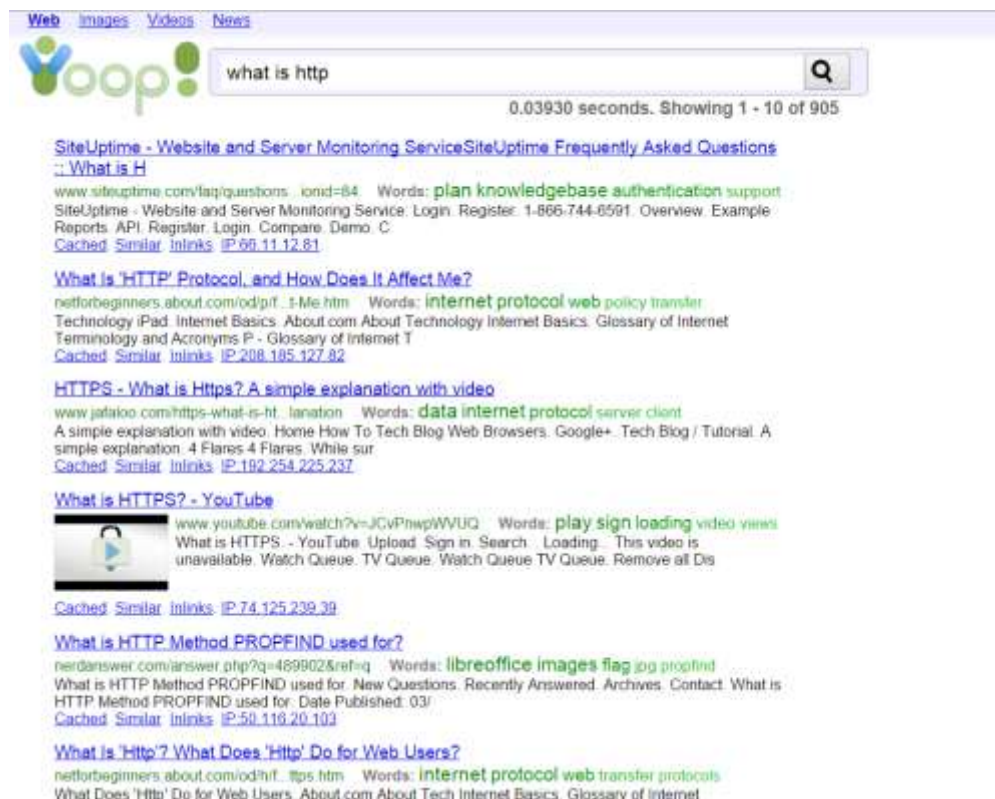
Web Images Videos News

Yoop!

what is http

0.03930 seconds. Showing 1 - 10 of 905

SiteUptime - Website and Server Monitoring ServiceSiteUptime Frequently Asked Questions :: What is H
www.siteuptime.com/faq/questions...ionid=84 Words: plan knowledgebase authentication support
SiteUptime - Website and Server Monitoring Service. Login. Register. 1-866-744-6591. Overview. Example Reports. API. Register. Login. Compare. Demo. C
Cached Similar Inlinks IP 66.11.12.81

What Is 'HTTP' Protocol, and How Does It Affect Me?
netforbeginners.about.com/od/p/f...t-Me.htm Words: internet protocol web policy transfer
Technology iPad. Internet Basics. About.com About Technology Internet Basics. Glossary of Internet Terminology and Acronyms P - Glossary of Internet T
Cached Similar Inlinks IP 208.185.127.82

HTTPS - What is Https? A simple explanation with video
www.jafaloo.com/https-what-is-ht...lanation Words: data internet protocol server client
A simple explanation with video. Home How To Tech Blog Web Browsers. Google+. Tech Blog / Tutorial. A simple explanation. 4 Flares 4 Flares. While sur
Cached Similar Inlinks IP 192.254.225.237

What is HTTPS? - YouTube
www.youtube.com/watch?v=JCvPnwpWVUQ Words: play sign loading video views
What is HTTPS. - YouTube. Upload. Sign in. Search. . Loading... This video is unavailable. Watch Queue. TV Queue. Watch Queue TV Queue. Remove all Dis
Cached Similar Inlinks IP 74.125.239.39

What is HTTP Method PROPFIND used for?
nerdanswer.com/answer.php?q=489902&ref=q Words: libreoffice images flag jpg propfind
What is HTTP Method PROPFIND used for. New Questions. Recently Answered. Archives. Contact. What is HTTP Method PROPFIND used for. Date Published: 03/
Cached Similar Inlinks IP 50.116.20.103

What Is 'Http'? What Does 'Http' Do for Web Users?
netforbeginners.about.com/od/h/f...ttps.htm Words: internet protocol web transfer protocols
What Does 'Http' Do for Web Users. About.com About Tech Internet Basics. Glossary of Internet